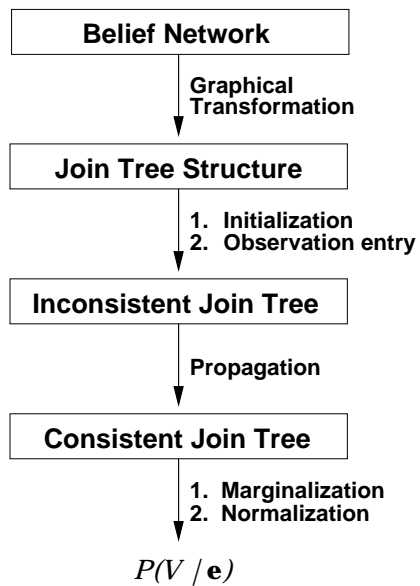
Belief Network

Graphical Transformation

Join Tree Structure

1. Initialization
2. Observation entry

Inconsistent Join Tree

Propagation

Consistent Join Tree

1. Marginalization
2. Normalization

$P(V \mid \mathbf{e})$